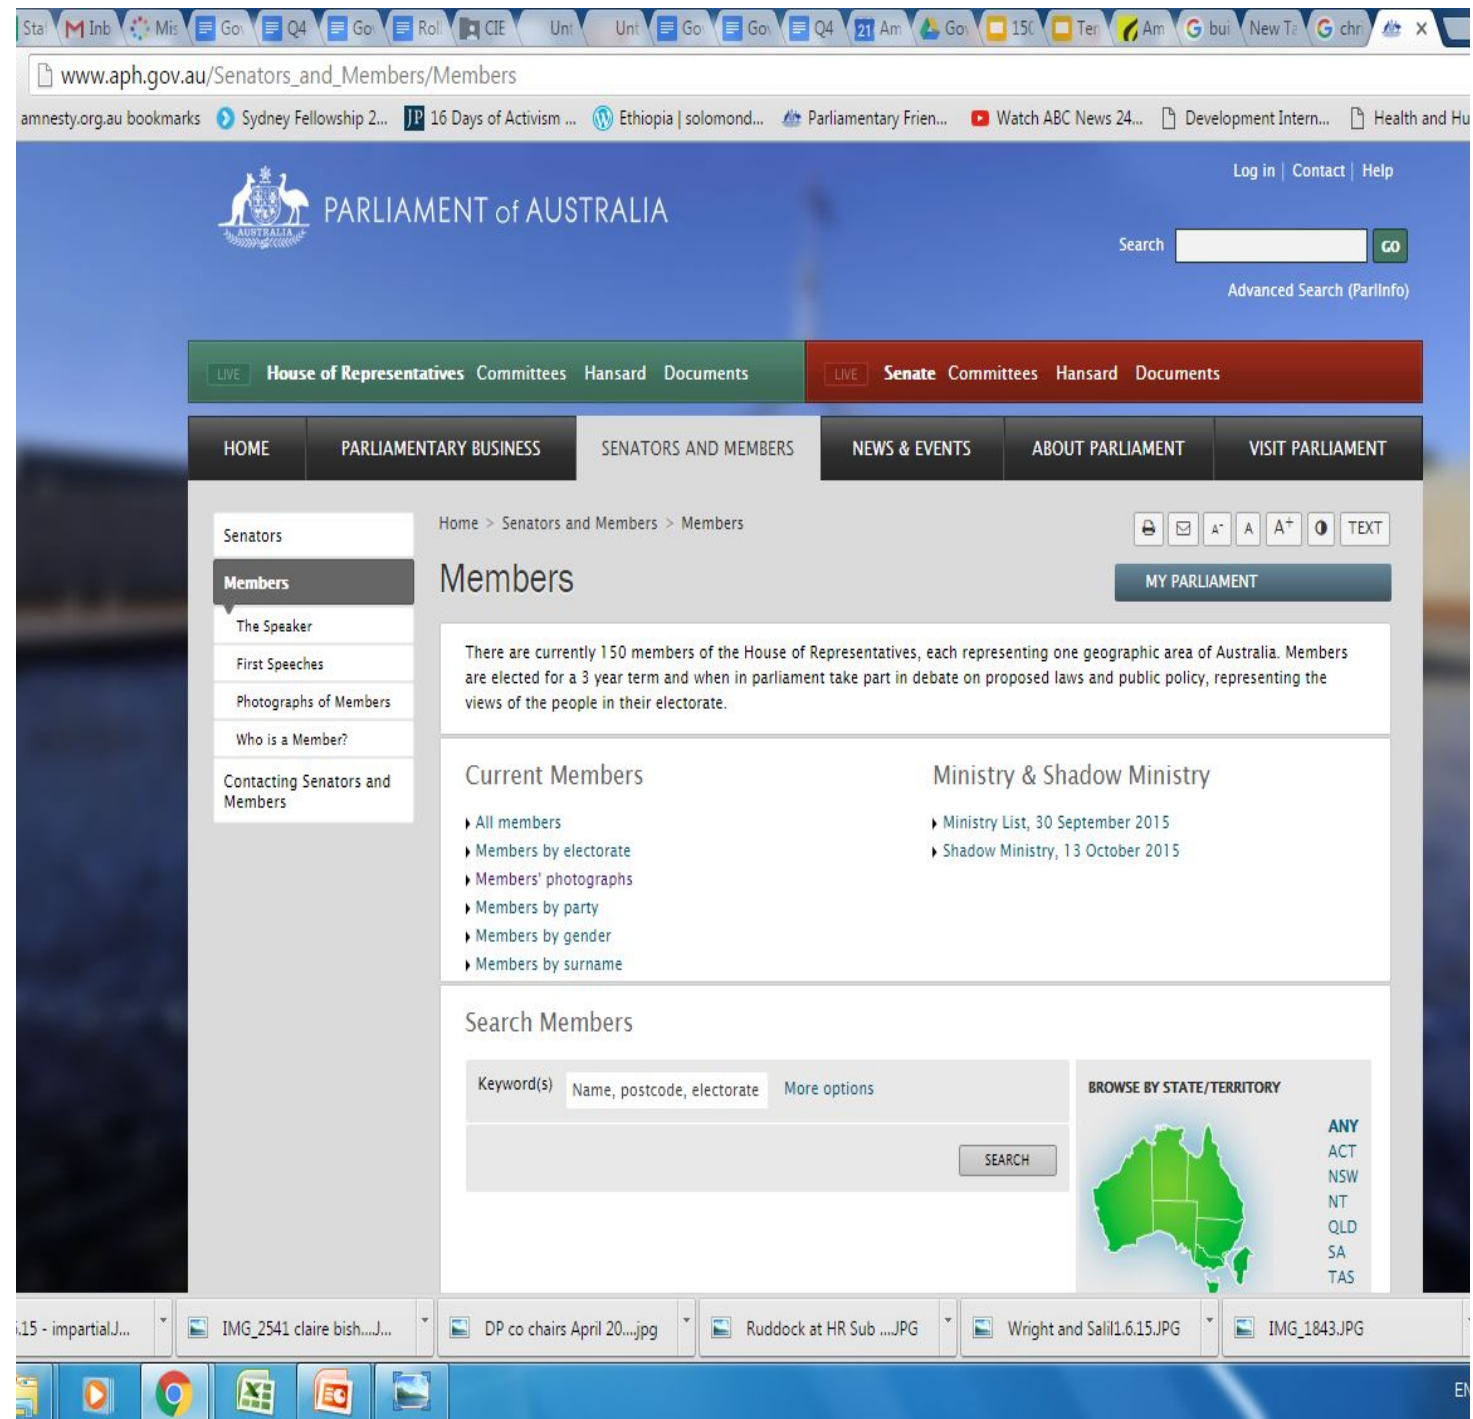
Sta Inb Mis Go Q4 Go Rol CIE Un Un Go Go Q4 21 Am Go 15( Ter Am bui New Ta chr ×

www.aph.gov.au/Senators_and_Members/Members

amnesty.org.au bookmarks Sydney Fellowship 2... 16 Days of Activism ... Ethiopia | solomond... Parliamentary Frien... Watch ABC News 24... Development Intern... Health and Hu

AUSTRALIA

PARLIAMENT of AUSTRALIA

Log in | Contact | Help

Search GO

Advanced Search (ParlInfo)

LIVE House of Representatives Committees Hansard Documents

LIVE Senate Committees Hansard Documents

HOME PARLIAMENTARY BUSINESS SENATORS AND MEMBERS NEWS & EVENTS ABOUT PARLIAMENT VISIT PARLIAMENT

Senators

Members

The Speaker

First Speeches

Photographs of Members

Who is a Member?

Contacting Senators and Members

Home > Senators and Members > Members

A- A A+ TEXT

Members

MY PARLIAMENT

There are currently 150 members of the House of Representatives, each representing one geographic area of Australia. Members are elected for a 3 year term and when in parliament take part in debate on proposed laws and public policy, representing the views of the people in their electorate.

Current Members

All members
Members by electorate
Members' photographs
Members by party
Members by gender
Members by surname

Ministry & Shadow Ministry

Ministry List, 30 September 2015
Shadow Ministry, 13 October 2015

Search Members

Keyword(s) Name, postcode, electorate More options

SEARCH

BROWSE BY STATE/TERRITORY

ANY
ACT
NSW
NT
QLD
SA
TAS

.15 - impartial.J... IMG_2541 claire bish....J... DP co chairs April 20....jpg Ruddock at HR Sub ....JPG Wright and Salil1.6.15.JPG IMG_1843.JPG

EN